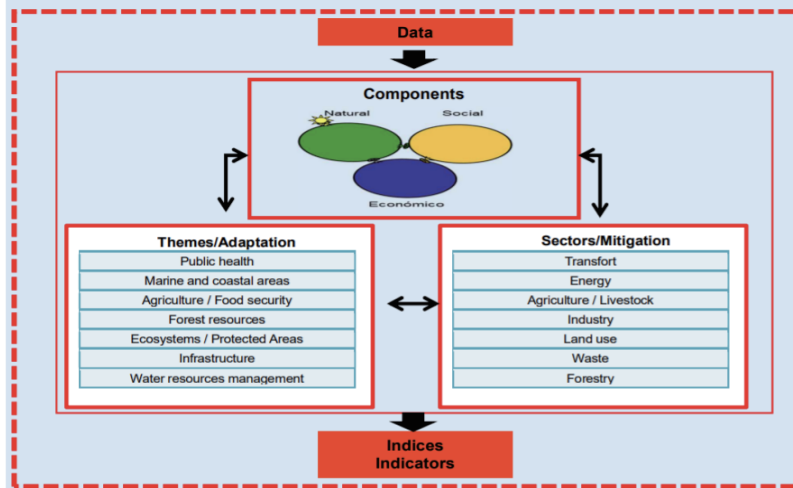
Data

Components

Natural

Social

Económico

Themes/Adaptation

| Public health |
|---|
| Marine and coastal areas |
| Agriculture / Food security |
| Forest resources |
| Ecosystems / Protected Areas |
| Infrastructure |
| Water resources management |

Sectors/Mitigation

| Transfort |
|---|
| Energy |
| Agriculture / Livestock |
| Industry |
| Land use |
| Waste |
| Forestry |

Indices
Indicators